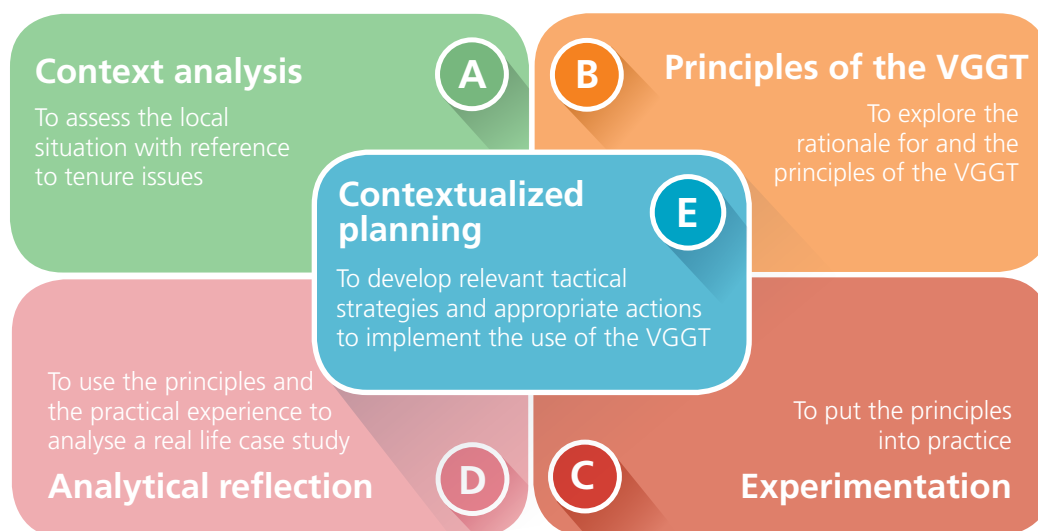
Context analysis

A

To assess the local situation with reference to tenure issues

B

Principles of the VGGT

To explore the rationale for and the principles of the VGGT

Contextualized planning

E

To develop relevant tactical strategies and appropriate actions to implement the use of the VGGT

To use the principles and the practical experience to analyse a real life case study

D

Analytical reflection

C

To put the principles into practice

Experimentation